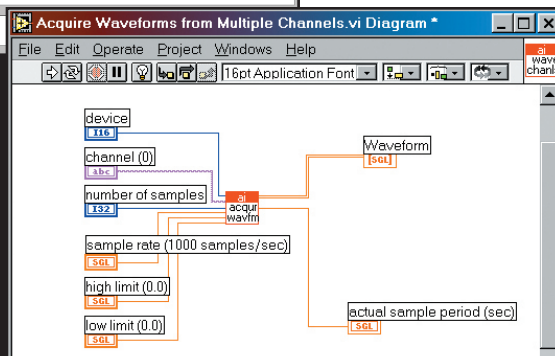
Acquire Waveforms from Multiple Channels.vi Diagram *

File Edit Operate Project Windows Help

16pt Application Font

ai wave chanl

device
I16

channel (0)
abc

number of samples
I32

ai acqur wavfm

Waveform
SGL

sample rate (1000 samples/sec)
SGL

high limit (0.0)
SGL

low limit (0.0)
SGL

actual sample period (sec)
SGL